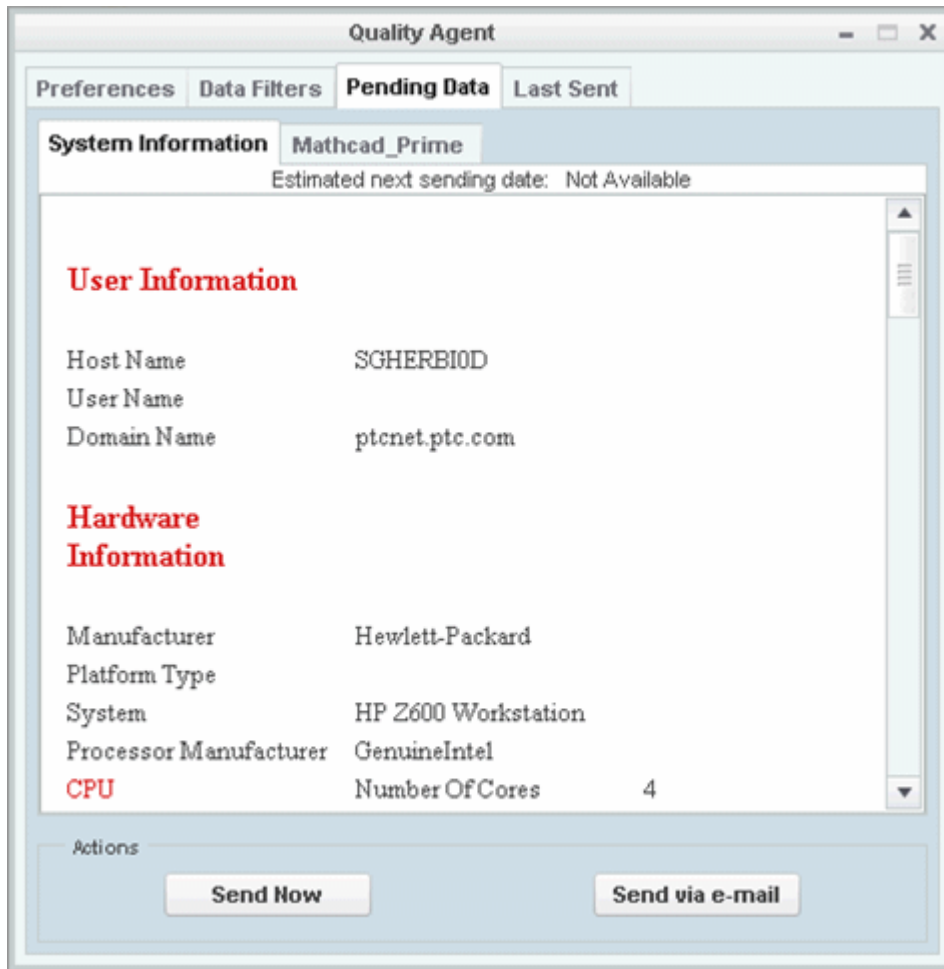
Quality Agent

Preferences | Data Filters | Pending Data | Last Sent

System Information | Mathcad_Prime

Estimated next sending date: Not Available

User Information

| | |
|---|---|
| Host Name | SGHERBI0D |
| User Name | |
| Domain Name | ptcnet.ptc.com |

Hardware Information

| | | |
|---|---|---|
| Manufacturer | Hewlett-Packard | |
| Platform Type | | |
| System | HP Z600 Workstation | |
| Processor Manufacturer | GenuineIntel | |
| CPU | Number Of Cores | 4 |

Actions

Send Now

Send via e-mail